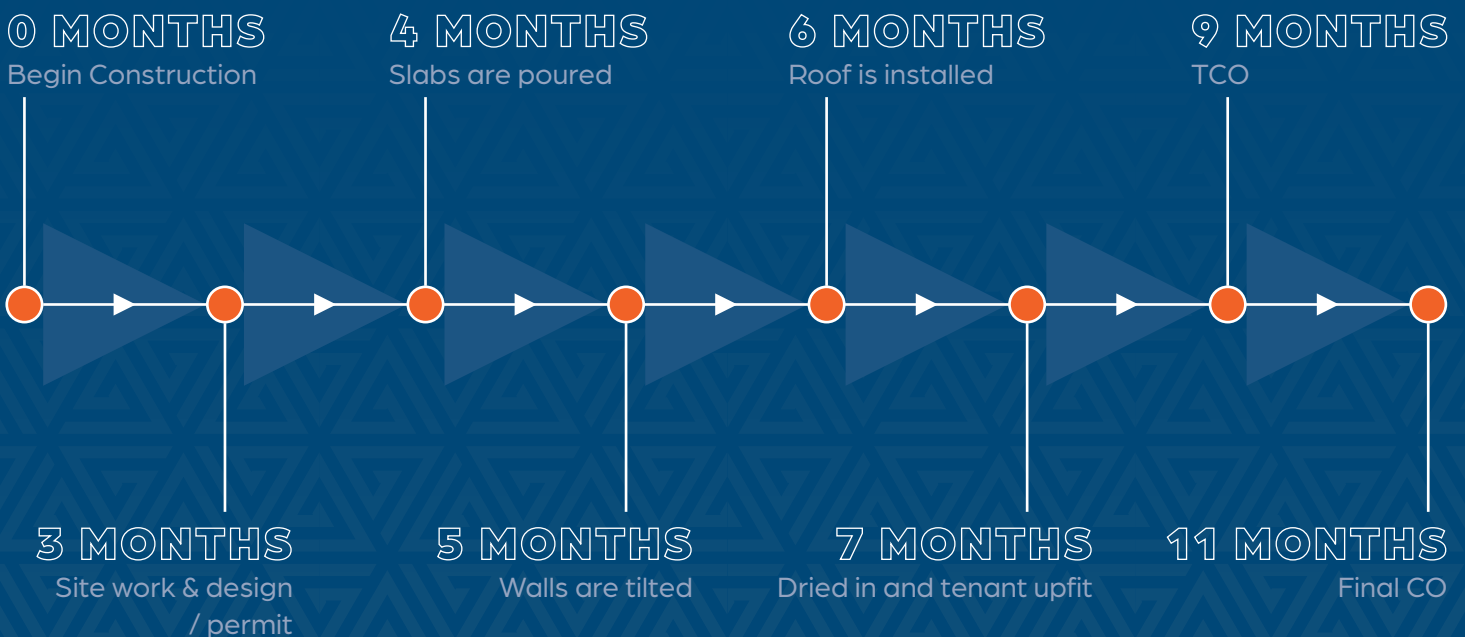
0 MONTHS
Begin Construction

4 MONTHS
Slabs are poured

6 MONTHS
Roof is installed

9 MONTHS
TCO

3 MONTHS
Site work & design / permit

5 MONTHS
Walls are tilted

7 MONTHS
Dried in and tenant upfit

11 MONTHS
Final CO